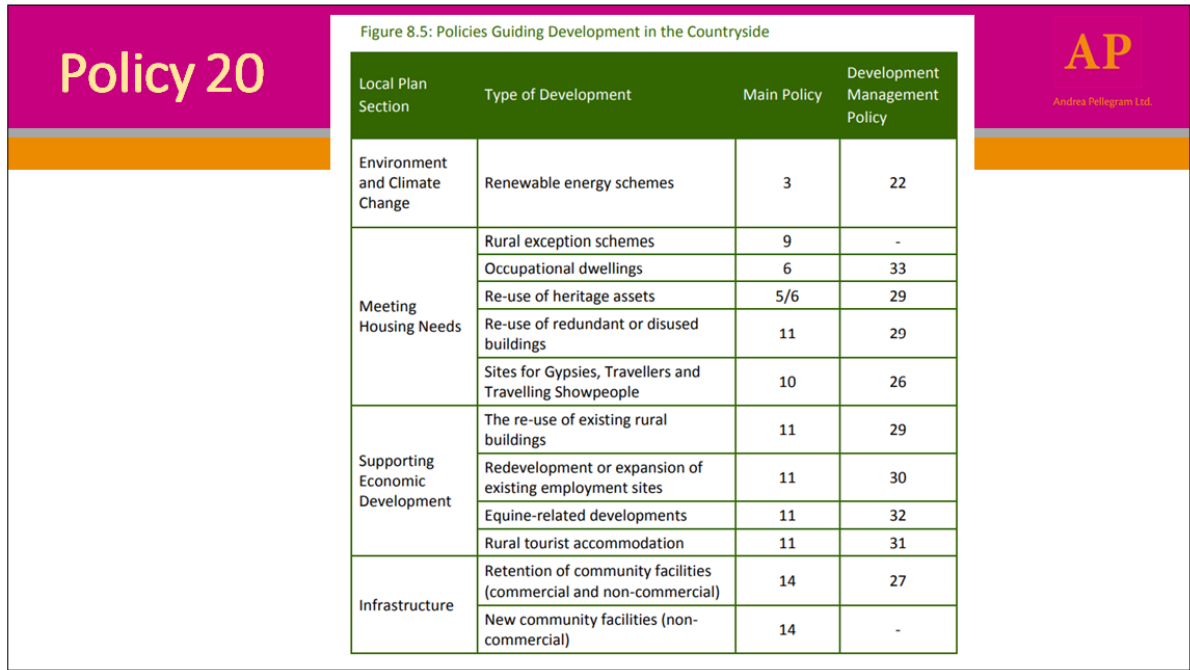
Policy 20

AP
Andrea Pellegram Ltd.

Figure 8.5: Policies Guiding Development in the Countryside

| Local Plan Section | Type of Development | Main Policy | Development Management Policy |
|---|---|---|---|
| Environment and Climate Change | Renewable energy schemes | 3 | 22 |
| Meeting Housing Needs | Rural exception schemes | 9 | - |
| | Occupational dwellings | 6 | 33 |
| | Re-use of heritage assets | 5/6 | 29 |
| | Re-use of redundant or disused buildings | 11 | 29 |
| | Sites for Gypsies, Travellers and Travelling Showpeople | 10 | 26 |
| Supporting Economic Development | The re-use of existing rural buildings | 11 | 29 |
| | Redevelopment or expansion of existing employment sites | 11 | 30 |
| | Equine-related developments | 11 | 32 |
| | Rural tourist accommodation | 11 | 31 |
| Infrastructure | Retention of community facilities (commercial and non-commercial) | 14 | 27 |
| | New community facilities (non-commercial) | 14 | - |